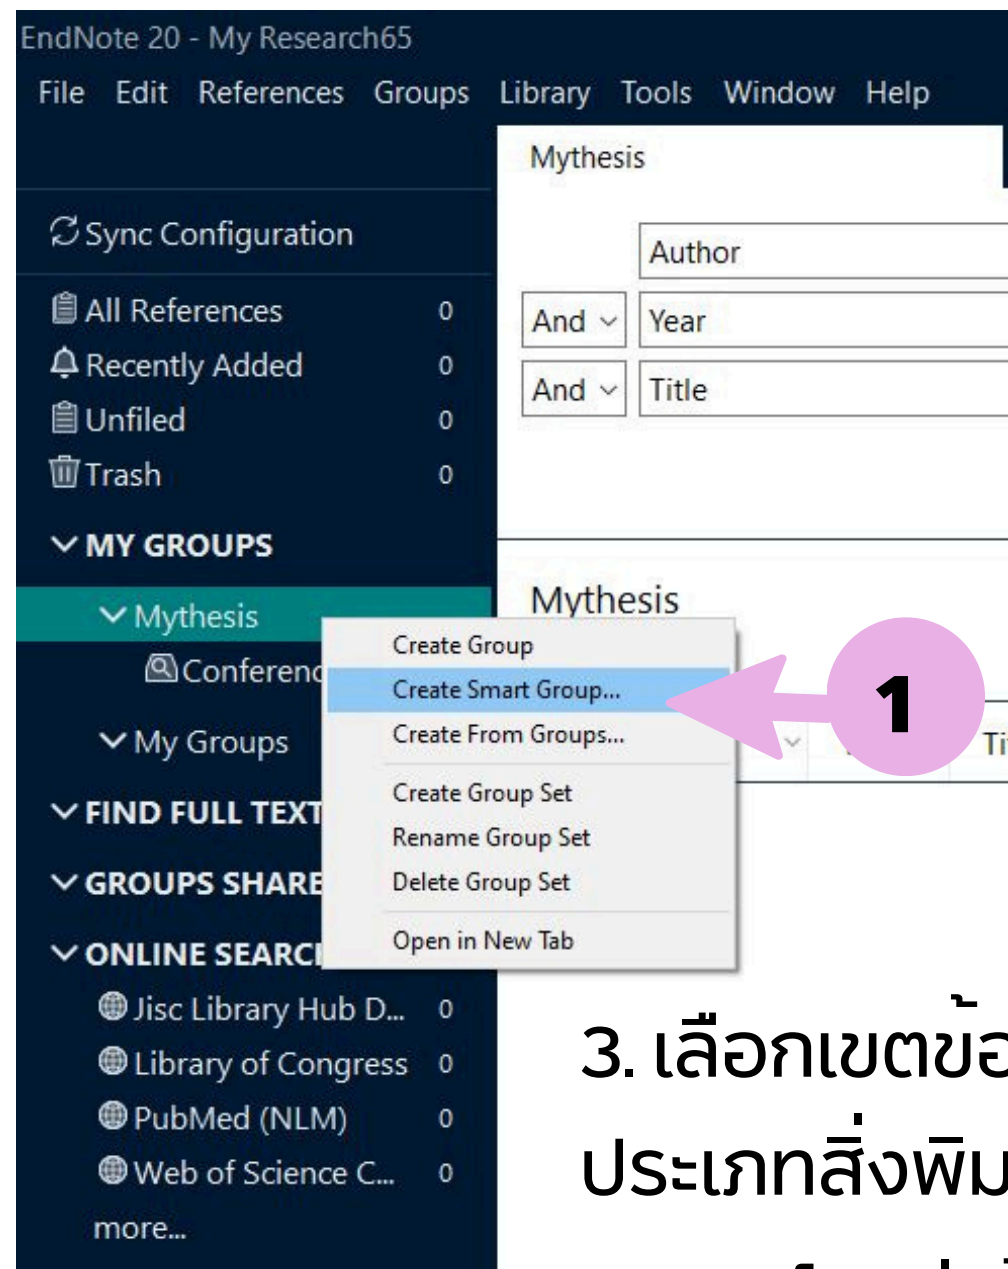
EndNote 20 - My Research65

File Edit References Groups Library Tools Window Help

Mythesis

Sync Configuration

All References 0
Recently Added 0
Unfiled 0
Trash 0

MY GROUPS

Mythesis

Conferenc

My Groups

FIND FULL TEXT

GROUPS SHARE

ONLINE SEARC

Jisc Library Hub D... 0
Library of Congress 0
PubMed (NLM) 0
Web of Science C... 0
more...

Author
And Year
And Title

Mythesis

Create Group
Create Smart Group...
Create From Groups...
Create Group Set
Rename Group Set
Delete Group Set
Open in New Tab

1

Ti

3. เลือกเขตข้อ
ประเภทสิ่งพิม